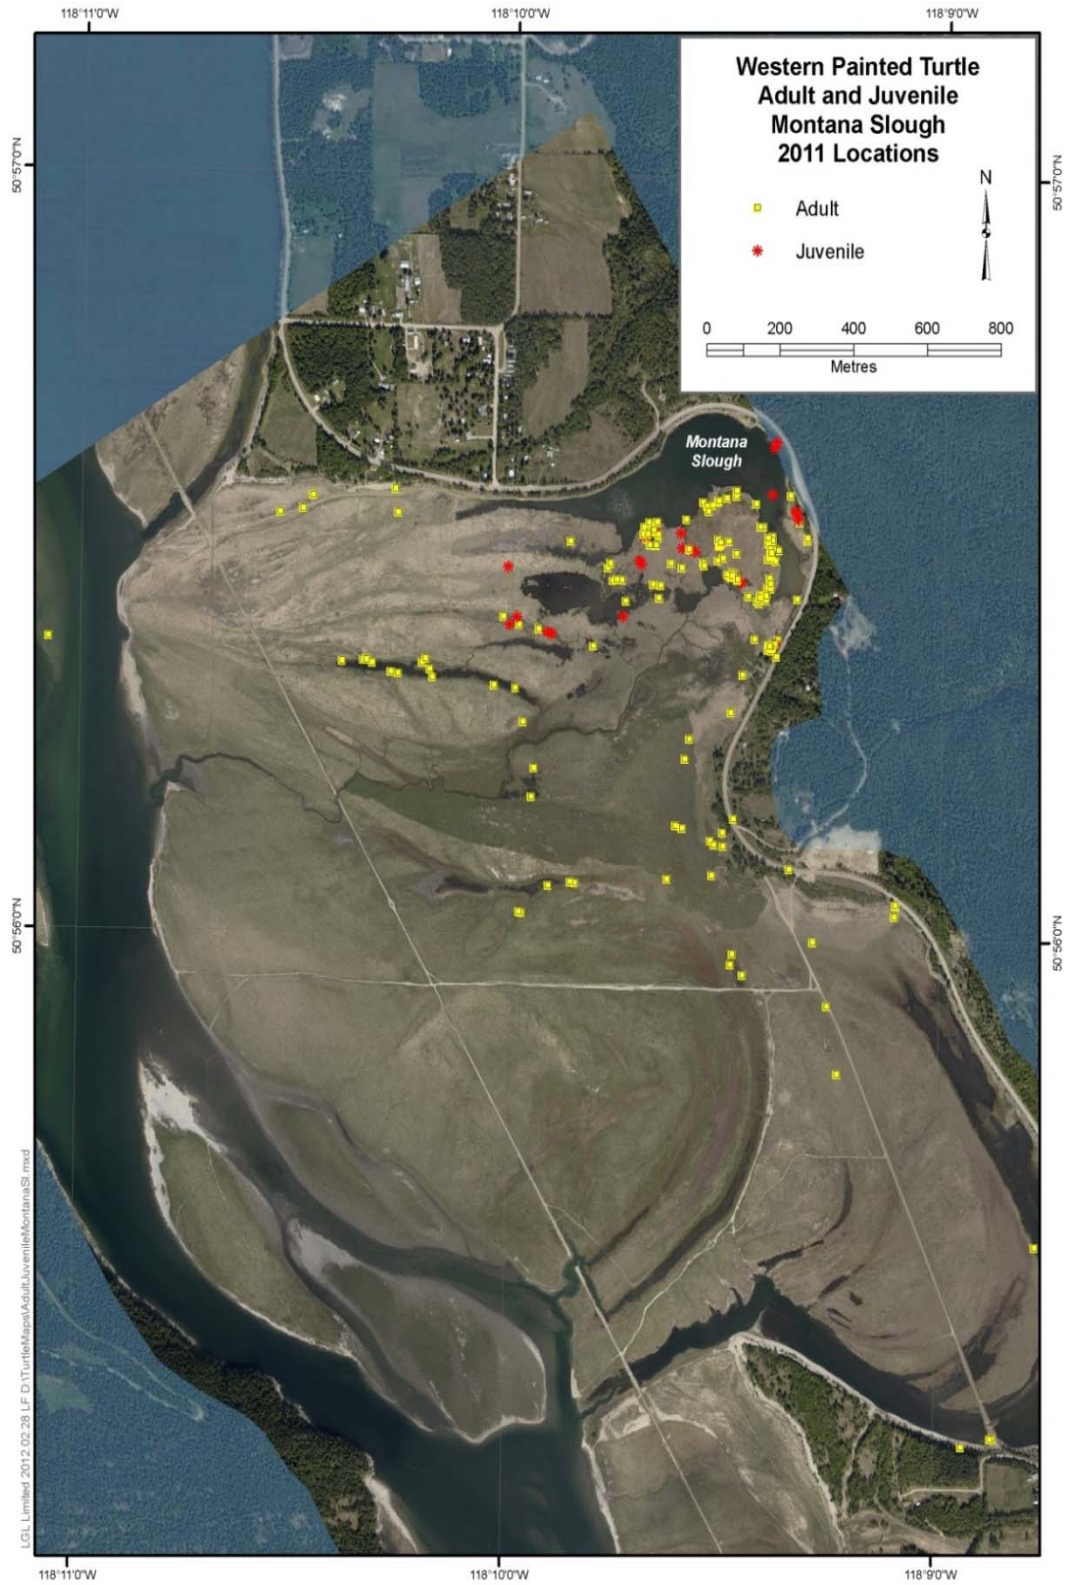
118°11'0"W
118°10'0"W
118°9'0"W

Western Painted Turtle Adult and Juvenile Montana Slough 2011 Locations

Adult
Juvenile

N

0 200 400 600 800
Metres

50°57'0"N
50°57'0"N

Montana Slough

50°56'0"N
50°56'0"N

LGL Limited 2012 02 28 LF D:\TurtleMaps\AdultJuvenileMontanaSl.mxd

118°11'0"W
118°10'0"W
118°9'0"W